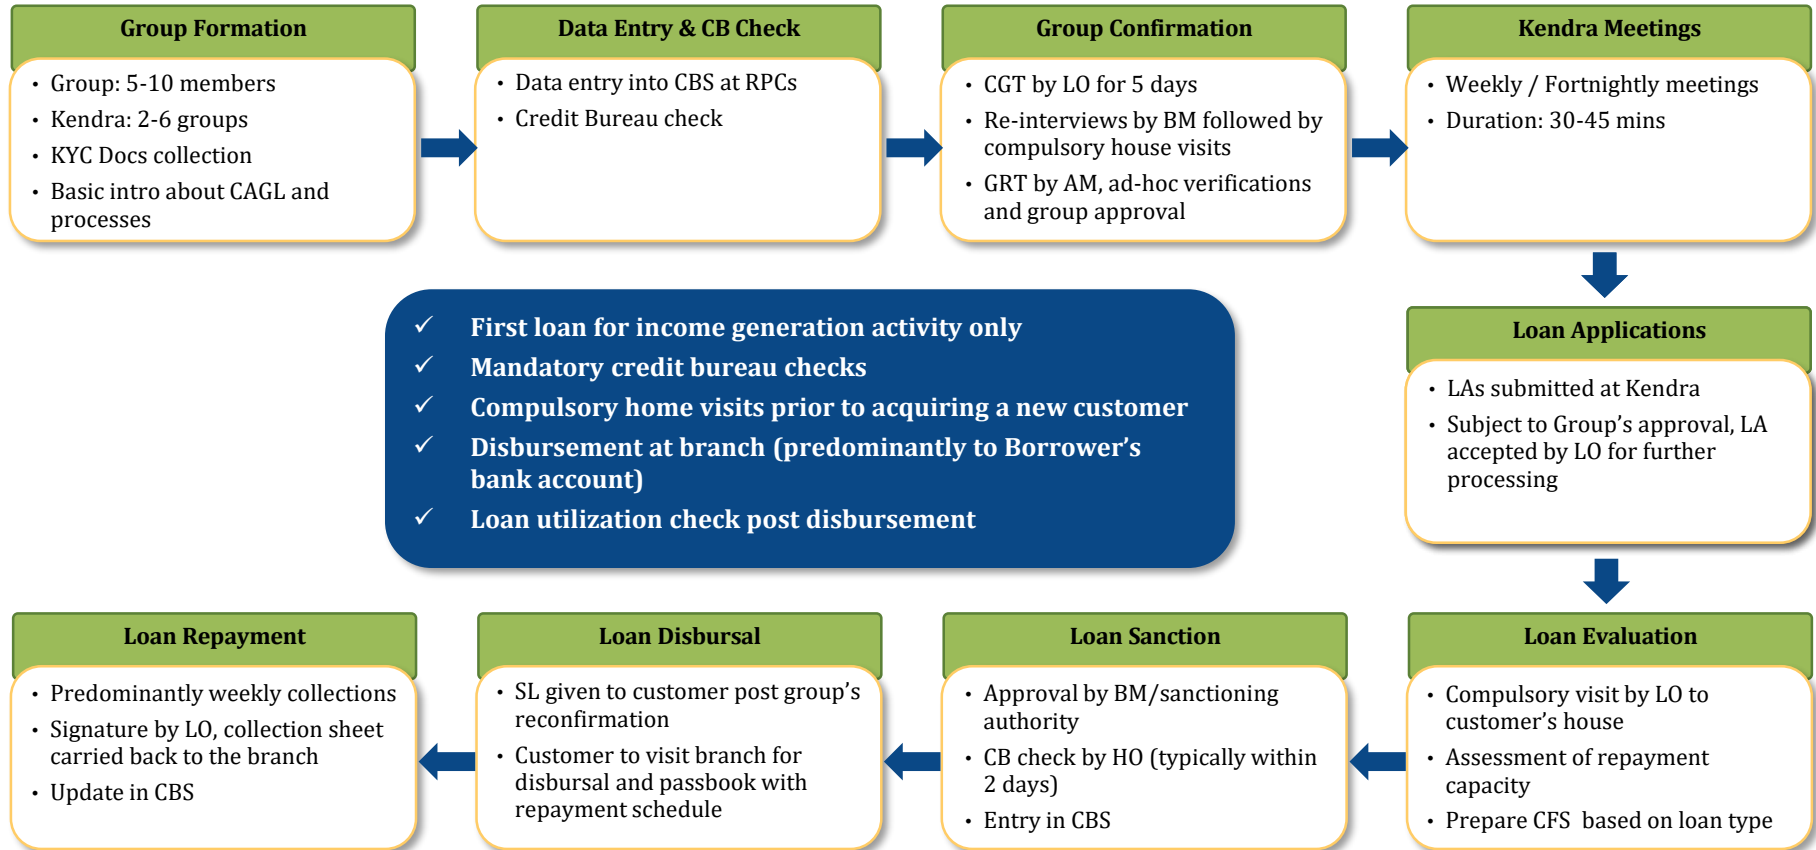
Group Formation
• Group: 5-10 members
• Kendra: 2-6 groups
• KYC Docs collection
• Basic intro about CAGL and processes

Data Entry & CB Check
• Data entry into CBS at RPCs
• Credit Bureau check

Group Confirmation
• CGT by LO for 5 days
• Re-interviews by BM followed by compulsory house visits
• GRT by AM, ad-hoc verifications and group approval

Kendra Meetings
• Weekly / Fortnightly meetings
• Duration: 30-45 mins

✓ First loan for income generation activity only
✓ Mandatory credit bureau checks
✓ Compulsory home visits prior to acquiring a new customer
✓ Disbursement at branch (predominantly to Borrower's bank account)
✓ Loan utilization check post disbursement

Loan Applications
• LAs submitted at Kendra
• Subject to Group's approval, LA accepted by LO for further processing

Loan Repayment
• Predominantly weekly collections
• Signature by LO, collection sheet carried back to the branch
• Update in CBS

Loan Disbursal
• SL given to customer post group's reconfirmation
• Customer to visit branch for disbursal and passbook with repayment schedule

Loan Sanction
• Approval by BM/sanctioning authority
• CB check by HO (typically within 2 days)
• Entry in CBS

Loan Evaluation
• Compulsory visit by LO to customer's house
• Assessment of repayment capacity
• Prepare CFS based on loan type